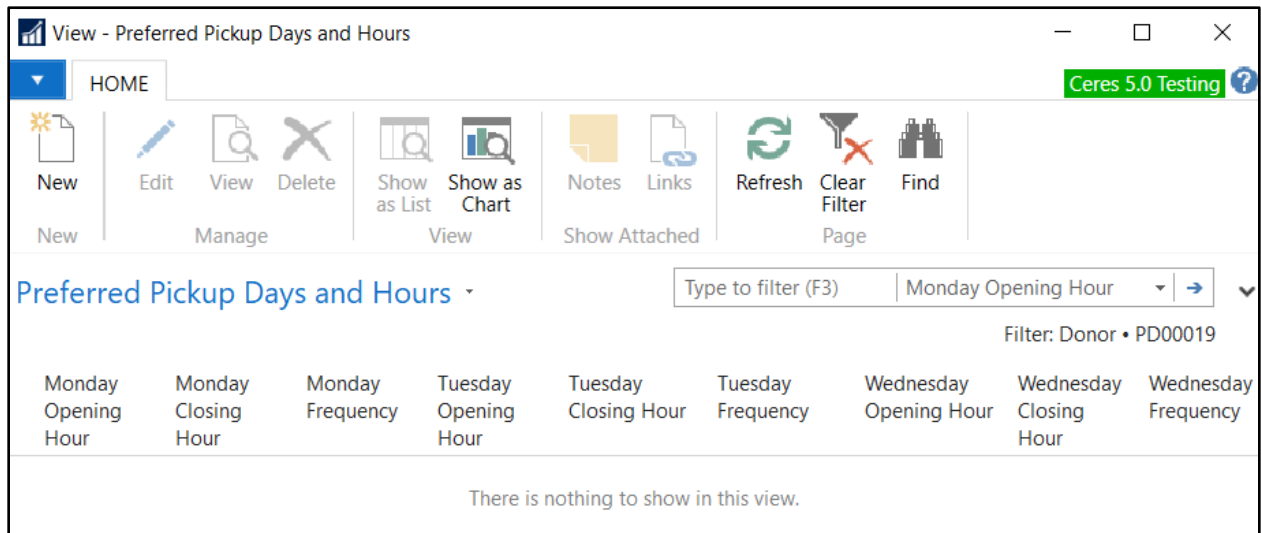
View - Preferred Pickup Days and Hours

HOME

Ceres 5.0 Testing

New

Edit View Delete

Show as List Show as Chart

Notes Links

Refresh Clear Filter Find

New Manage View Show Attached Page

Preferred Pickup Days and Hours ·

Type to filter (F3) Monday Opening Hour

Filter: Donor • PD00019

| Monday Opening Hour | Monday Closing Hour | Monday Frequency | Tuesday Opening Hour | Tuesday Closing Hour | Tuesday Frequency | Wednesday Opening Hour | Wednesday Closing Hour | Wednesday Frequency |
|---|---|---|---|---|---|---|---|---|

There is nothing to show in this view.